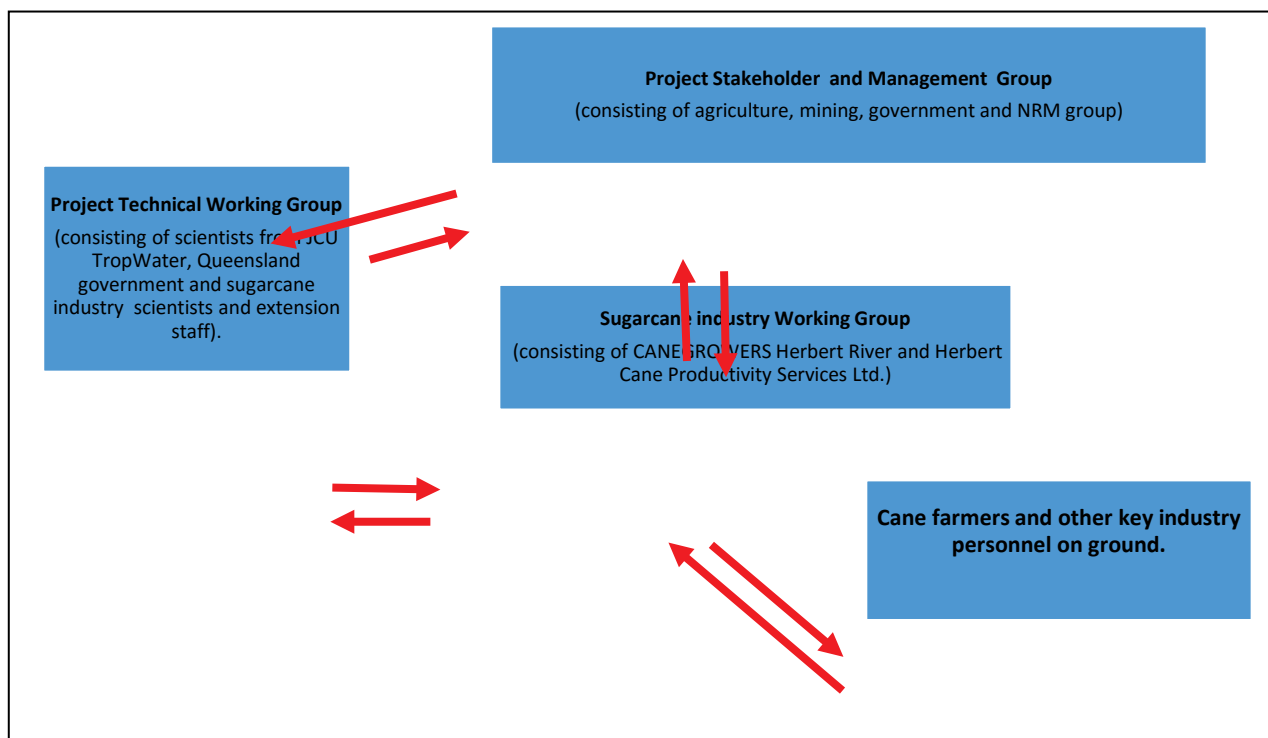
Project Stakeholder and Management Group
(consisting of agriculture, mining, government and NRM group)

Project Technical Working Group
(consisting of scientists fr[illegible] JCU TropWater, Queensland government and sugarcane industry scientists and extension staff).

Sugarcane industry Working Group
(consisting of CANEGR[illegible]VERS Herbert River and Herbert Cane Productivity Services Ltd.)

Cane farmers and other key industry personnel on ground.